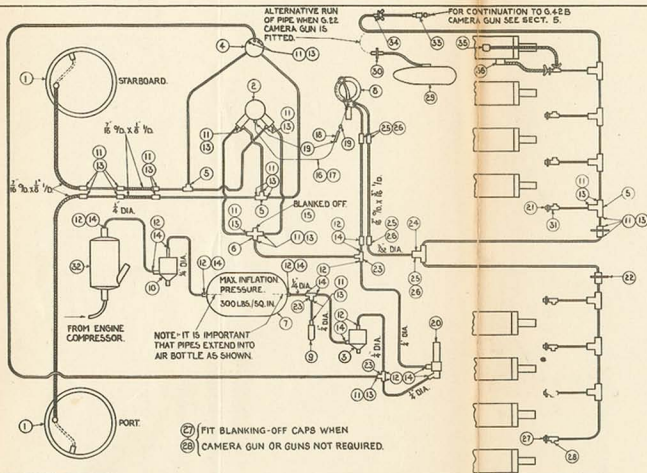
ALTERNATIVE RUN OF PIPE WHEN G.22 CAMERA GUN IS FITTED.

FOR CONTINUATION TO G.42B CAMERA GUN SEE SECT. 5.

STARBOARD.

$\frac{7}{16}$" O.D. x $\frac{5}{16}$" I.D.

$\frac{7}{16}$" O.D. x $\frac{5}{16}$" I.D.

$\frac{1}{4}$" DIA.

BLANKED OFF.

$\frac{7}{16}$" O.D. x $\frac{5}{16}$" I.D.

$\frac{1}{4}$" DIA

$\frac{1}{4}$" DIA

MAX. INFLATION PRESSURE. 300 LBS./SQ. IN.

$\frac{1}{4}$" DIA

$\frac{1}{4}$" DIA

$\frac{1}{4}$" DIA

$\frac{1}{4}$" DIA

FROM ENGINE COMPRESSOR.

NOTE:- IT IS IMPORTANT THAT PIPES EXTEND INTO AIR BOTTLE AS SHOWN.

PORT.

(27) FIT BLANKING-OFF CAPS WHEN
(28) CAMERA GUN OR GUNS NOT REQUIRED.

1 2 3 4 5 6 7 8 9 10 11 12 13 14 15 16 17 18 19 20 21 22 23 24 25 26 27 28 29 30 31 32 33 34 35 36